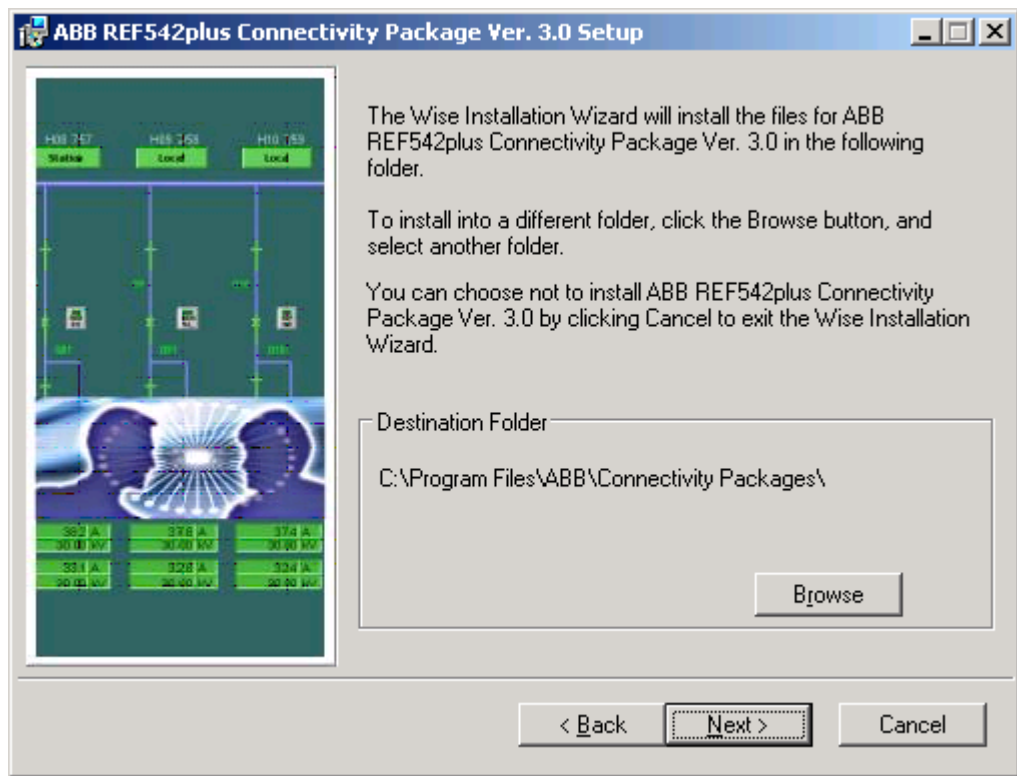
ABB REF542plus Connectivity Package Ver. 3.0 Setup

The Wise Installation Wizard will install the files for ABB REF542plus Connectivity Package Ver. 3.0 in the following folder.

To install into a different folder, click the Browse button, and select another folder.

You can choose not to install ABB REF542plus Connectivity Package Ver. 3.0 by clicking Cancel to exit the Wise Installation Wizard.

Destination Folder

C:\Program Files\ABB\Connectivity Packages\

Browse

< Back

Next >

Cancel